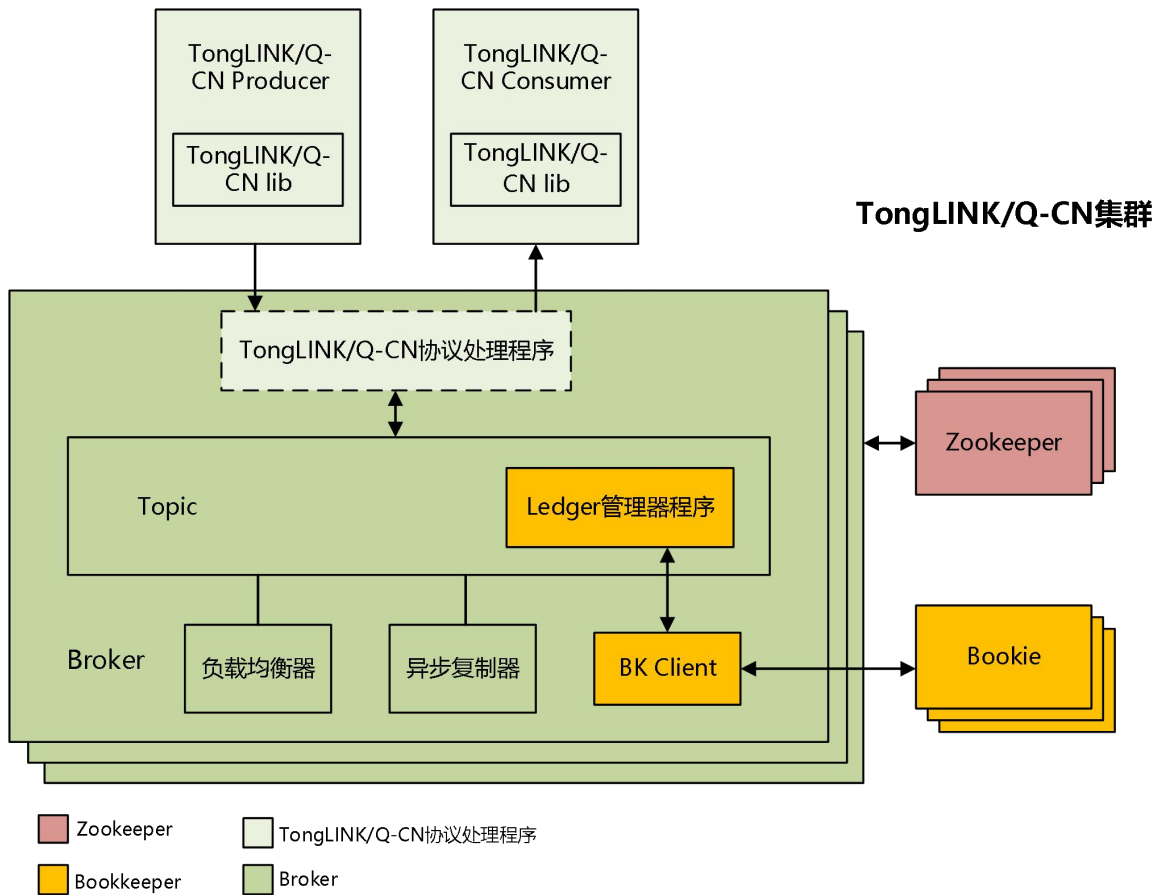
TongLINK/Q-CN Producer

TongLINK/Q-CN lib

TongLINK/Q-CN Consumer

TongLINK/Q-CN lib

TongLINK/Q-CN集群

TongLINK/Q-CN协议处理程序

Zookeeper

Topic

Ledger管理器程序

Broker

负载均衡器

异步复制器

BK Client

Bookie

Zookeeper

TongLINK/Q-CN协议处理程序

Bookkeeper

Broker